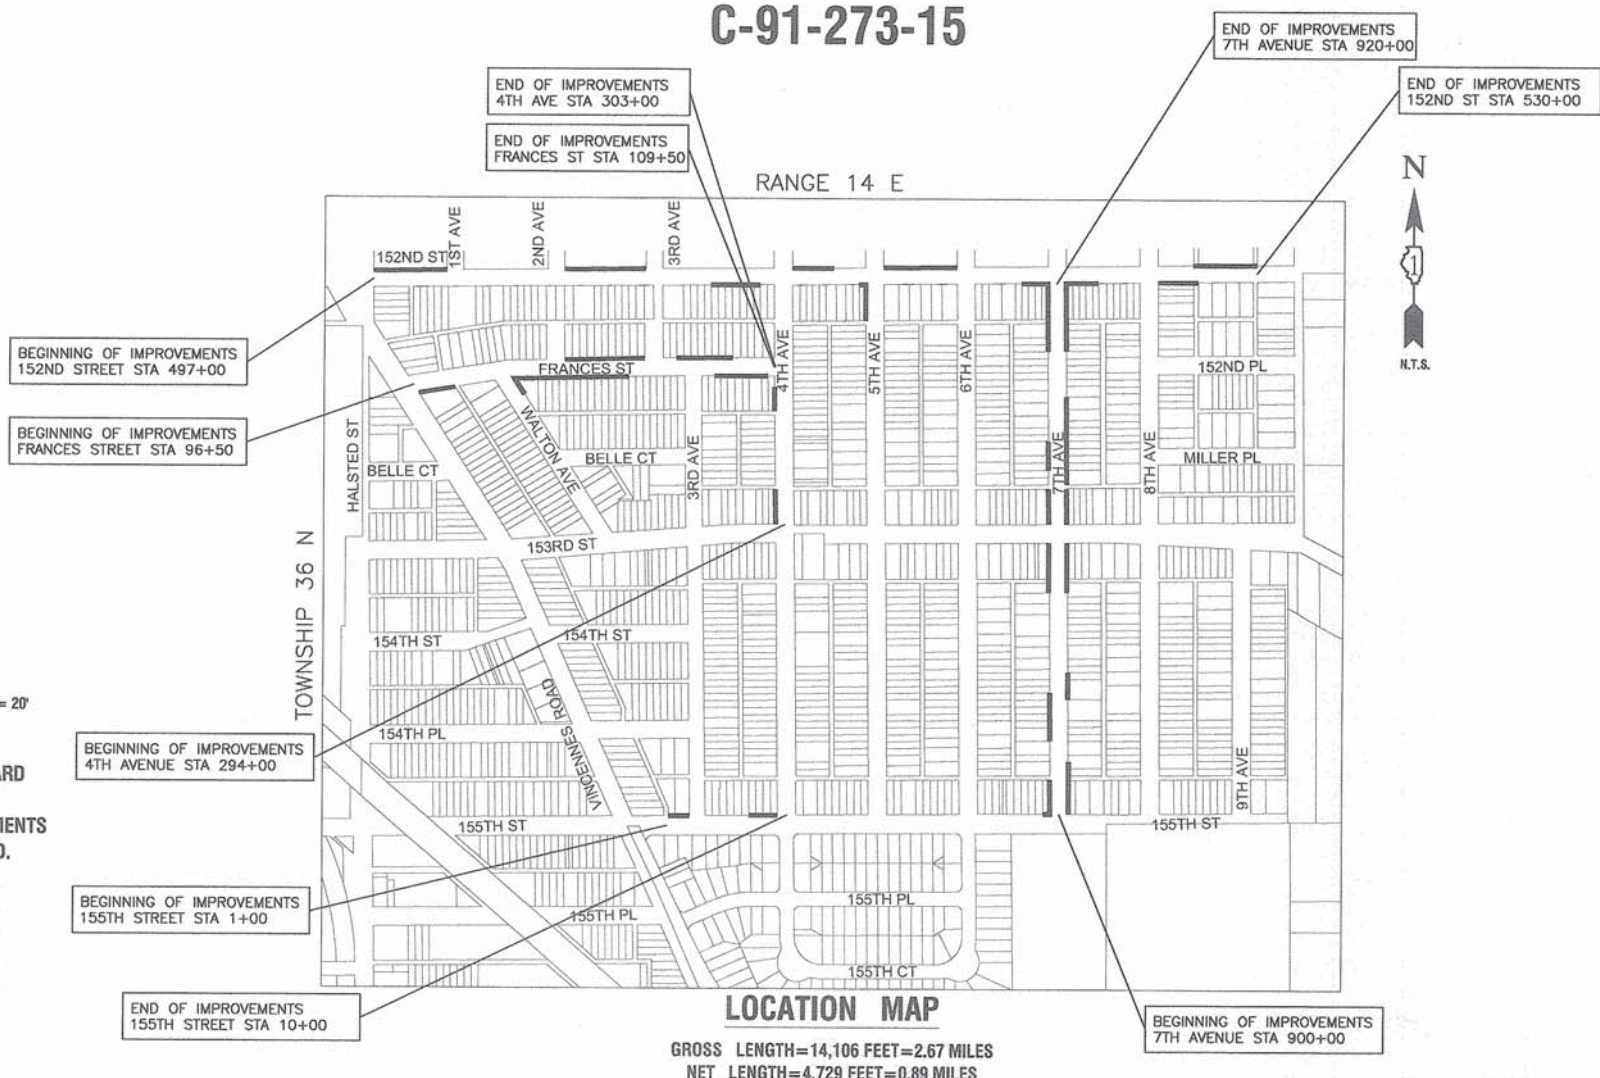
C-91-273-15

END OF IMPROVEMENTS
7TH AVENUE STA 920+00

END OF IMPROVEMENTS
4TH AVE STA 303+00

END OF IMPROVEMENTS
152ND ST STA 530+00

END OF IMPROVEMENTS
FRANCES ST STA 109+50

RANGE 14 E

N

N.T.S.

152ND ST

1ST AVE

2ND AVE

3RD AVE

BEGINNING OF IMPROVEMENTS
152ND STREET STA 497+00

FRANCES ST

4TH AVE

5TH AVE

6TH AVE

152ND PL

BEGINNING OF IMPROVEMENTS
FRANCES STREET STA 96+50

HALSTED ST

BELLE CT

WALTON AVE

BELLE CT

3RD AVE

7TH AVE

8TH AVE

MILLER PL

153RD ST

TOWNSHIP 36 N

154TH ST

154TH ST

= 20'

154TH PL

ROAD

VINCENNES

BEGINNING OF IMPROVEMENTS
4TH AVENUE STA 294+00

ARD

IENTS
).

9TH AVE

155TH ST

155TH ST

BEGINNING OF IMPROVEMENTS
155TH STREET STA 1+00

155TH PL

155TH PL

155TH CT

END OF IMPROVEMENTS
155TH STREET STA 10+00

LOCATION MAP

BEGINNING OF IMPROVEMENTS
7TH AVENUE STA 900+00

GROSS LENGTH=14,106 FEET=2.67 MILES
NET LENGTH=4,729 FEET=0.89 MILES